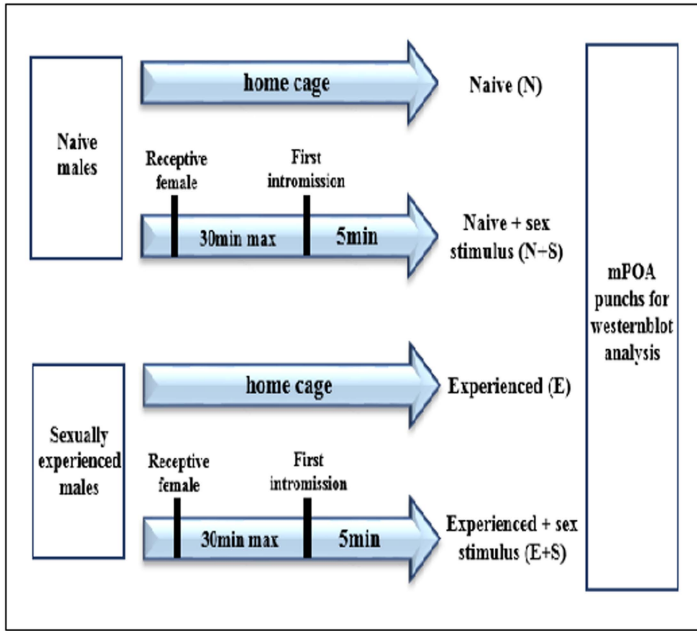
Naive males

home cage

Naive (N)

Receptive female

First intromission

30min max

5min

Naive + sex stimulus (N+S)

Sexually experienced males

home cage

Experienced (E)

Receptive female

First intromission

30min max

5min

Experienced + sex stimulus (E+S)

mPOA punchs for westernblot analysis